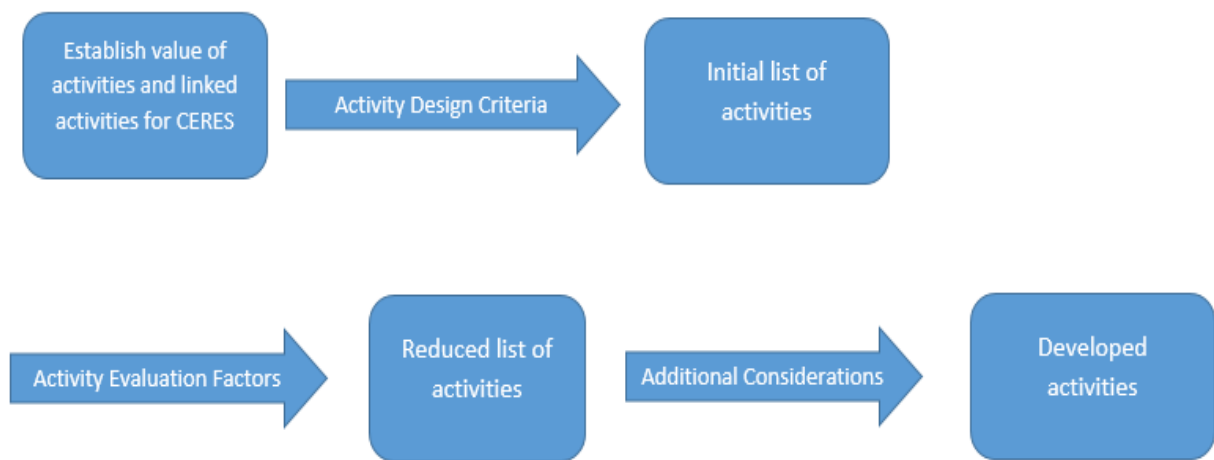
Establish value of activities and linked activities for CERES

Activity Design Criteria

Initial list of activities

Activity Evaluation Factors

Reduced list of activities

Additional Considerations

Developed activities